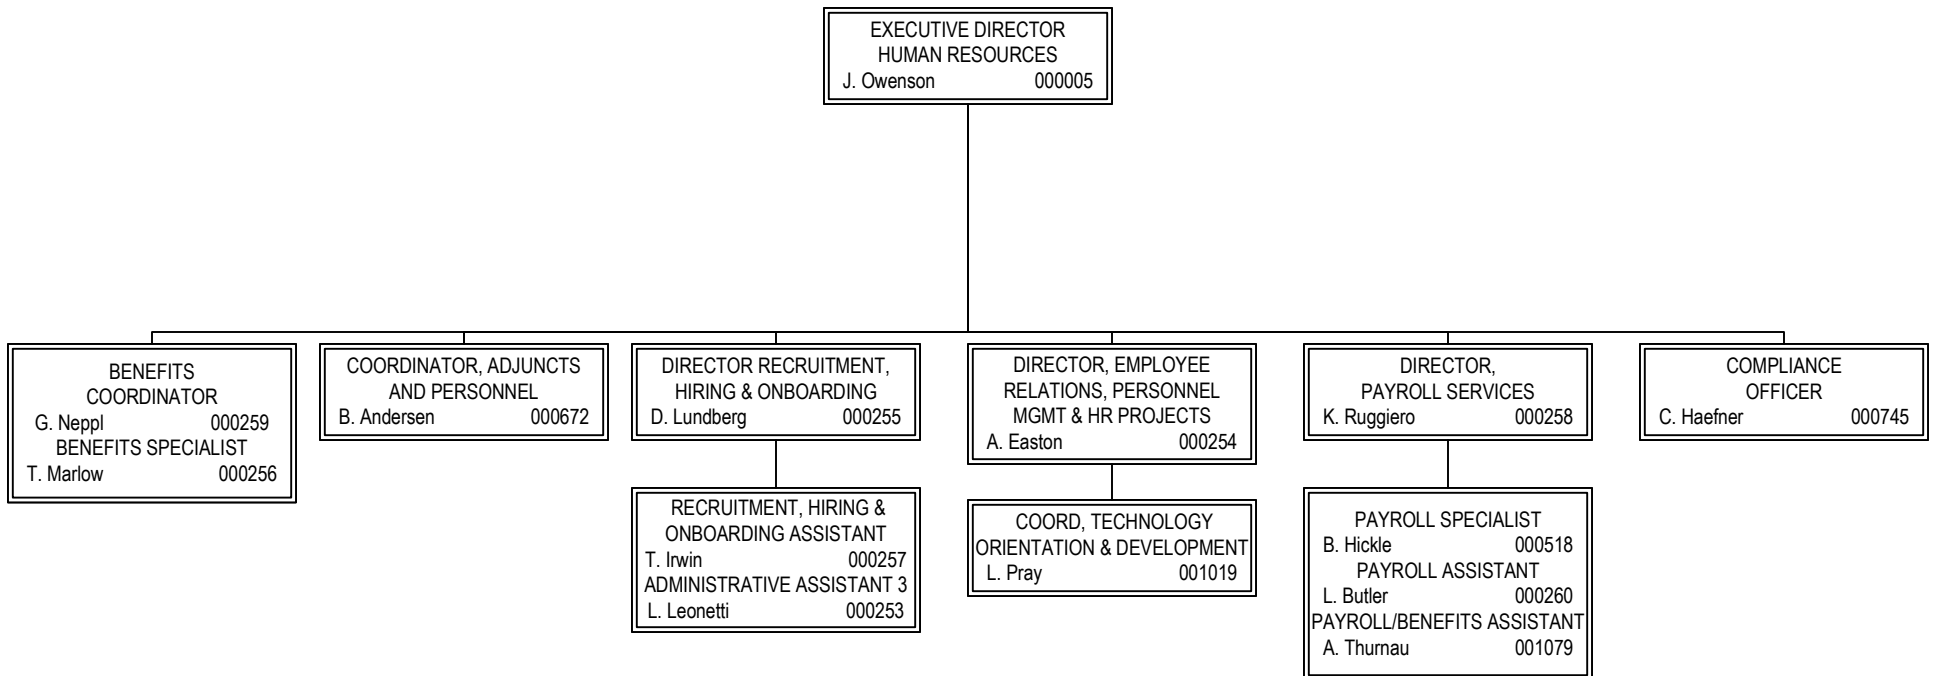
EXECUTIVE DIRECTOR
HUMAN RESOURCES
J. Owenson 000005

BENEFITS COORDINATOR
G. Neppl 000259
BENEFITS SPECIALIST
T. Marlow 000256

COORDINATOR, ADJUNCTS AND PERSONNEL
B. Andersen 000672

DIRECTOR RECRUITMENT, HIRING & ONBOARDING
D. Lundberg 000255

RECRUITMENT, HIRING & ONBOARDING ASSISTANT
T. Irwin 000257
ADMINISTRATIVE ASSISTANT 3
L. Leonetti 000253

DIRECTOR, EMPLOYEE RELATIONS, PERSONNEL MGMT & HR PROJECTS
A. Easton 000254

COORD, TECHNOLOGY ORIENTATION & DEVELOPMENT
L. Pray 001019

DIRECTOR, PAYROLL SERVICES
K. Ruggiero 000258

PAYROLL SPECIALIST
B. Hickle 000518
PAYROLL ASSISTANT
L. Butler 000260
PAYROLL/BENEFITS ASSISTANT
A. Thurnau 001079

COMPLIANCE OFFICER
C. Haefner 000745